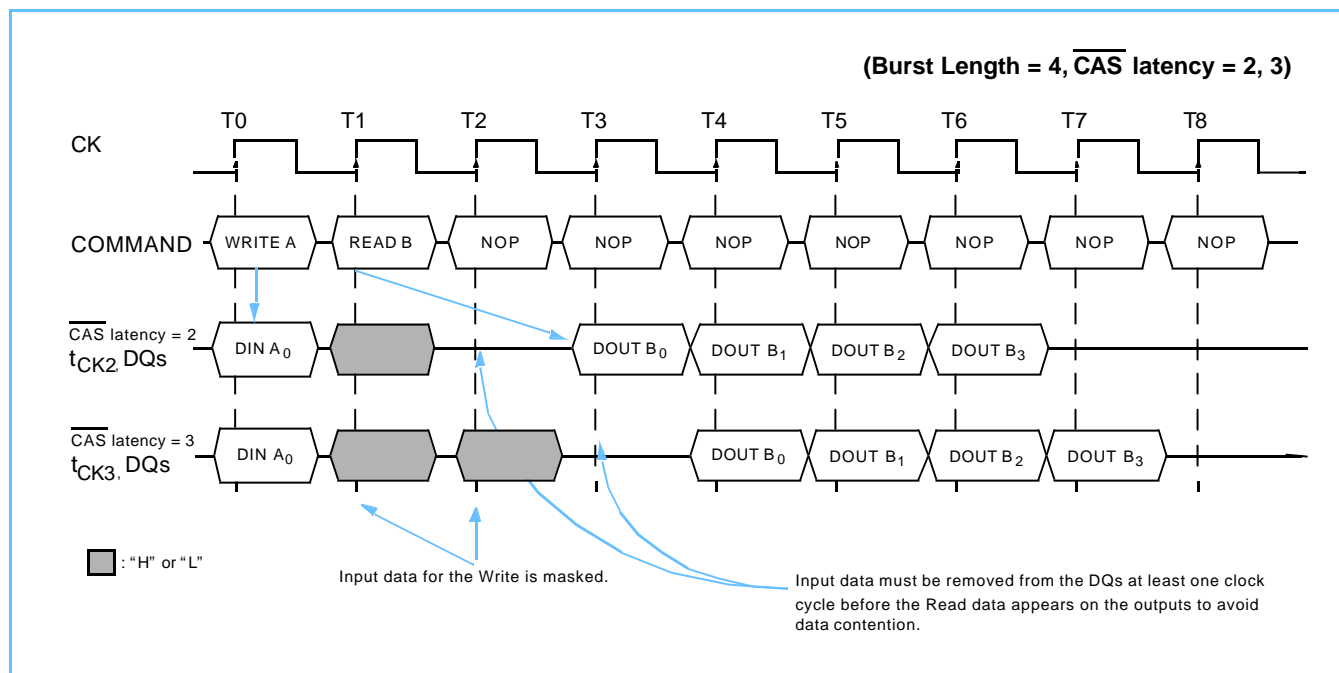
(Burst Length = 4, $\overline{\text{CAS}}$ latency = 2, 3)

T0 T1 T2 T3 T4 T5 T6 T7 T8

CK

COMMAND WRITE A READ B NOP NOP NOP NOP NOP NOP NOP

$\overline{\text{CAS}}$ latency = 2 $t_{CK2}$, DQs DIN $A_0$ DOUT $B_0$ DOUT $B_1$ DOUT $B_2$ DOUT $B_3$

$\overline{\text{CAS}}$ latency = 3 $t_{CK3}$, DQs DIN $A_0$ DOUT $B_0$ DOUT $B_1$ DOUT $B_2$ DOUT $B_3$

: "H" or "L"

Input data for the Write is masked.

Input data must be removed from the DQs at least one clock cycle before the Read data appears on the outputs to avoid data contention.